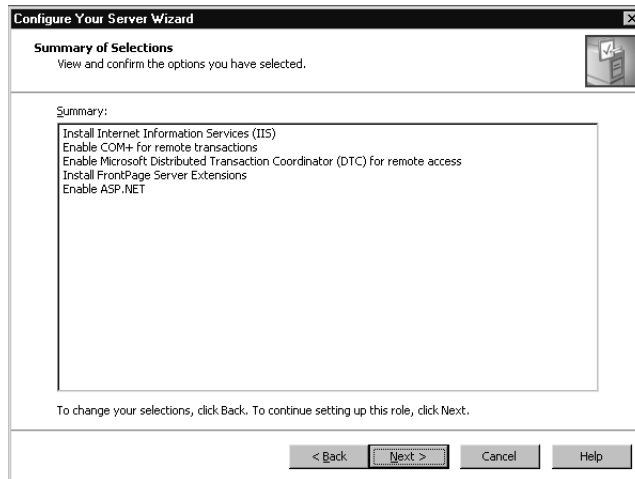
Configure Your Server Wizard

Summary of Selections
View and confirm the options you have selected.

Summary:

Install Internet Information Services (IIS)
Enable COM+ for remote transactions
Enable Microsoft Distributed Transaction Coordinator (DTC) for remote access
Install FrontPage Server Extensions
Enable ASP.NET

To change your selections, click Back. To continue setting up this role, click Next.

< Back | Next > | Cancel | Help